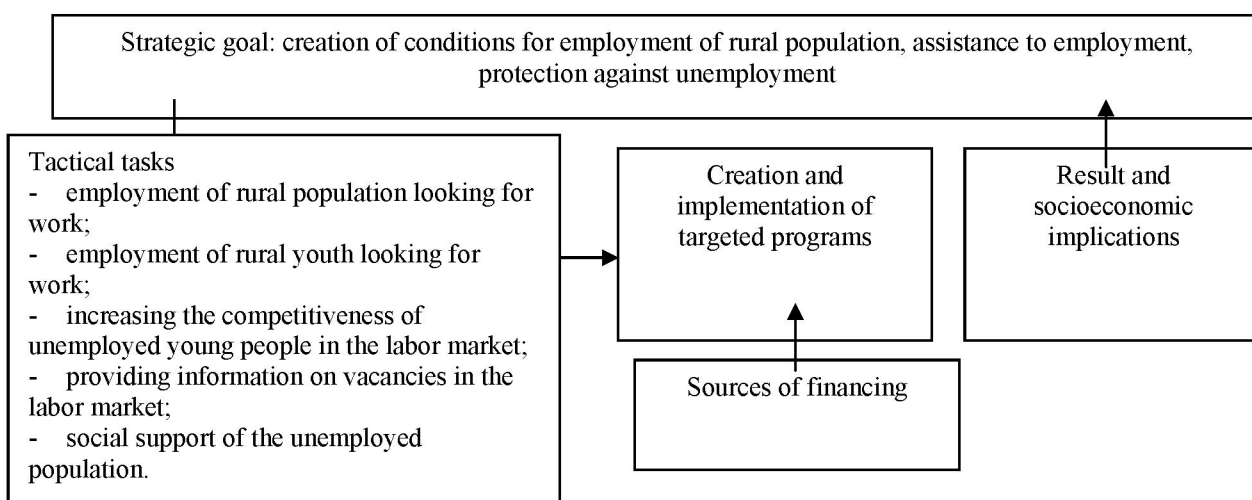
Strategic goal: creation of conditions for employment of rural population, assistance to employment, protection against unemployment

Tactical tasks
- employment of rural population looking for work;
- employment of rural youth looking for work;
- increasing the competitiveness of unemployed young people in the labor market;
- providing information on vacancies in the labor market;
- social support of the unemployed population.

Creation and implementation of targeted programs

Result and socioeconomic implications

Sources of financing